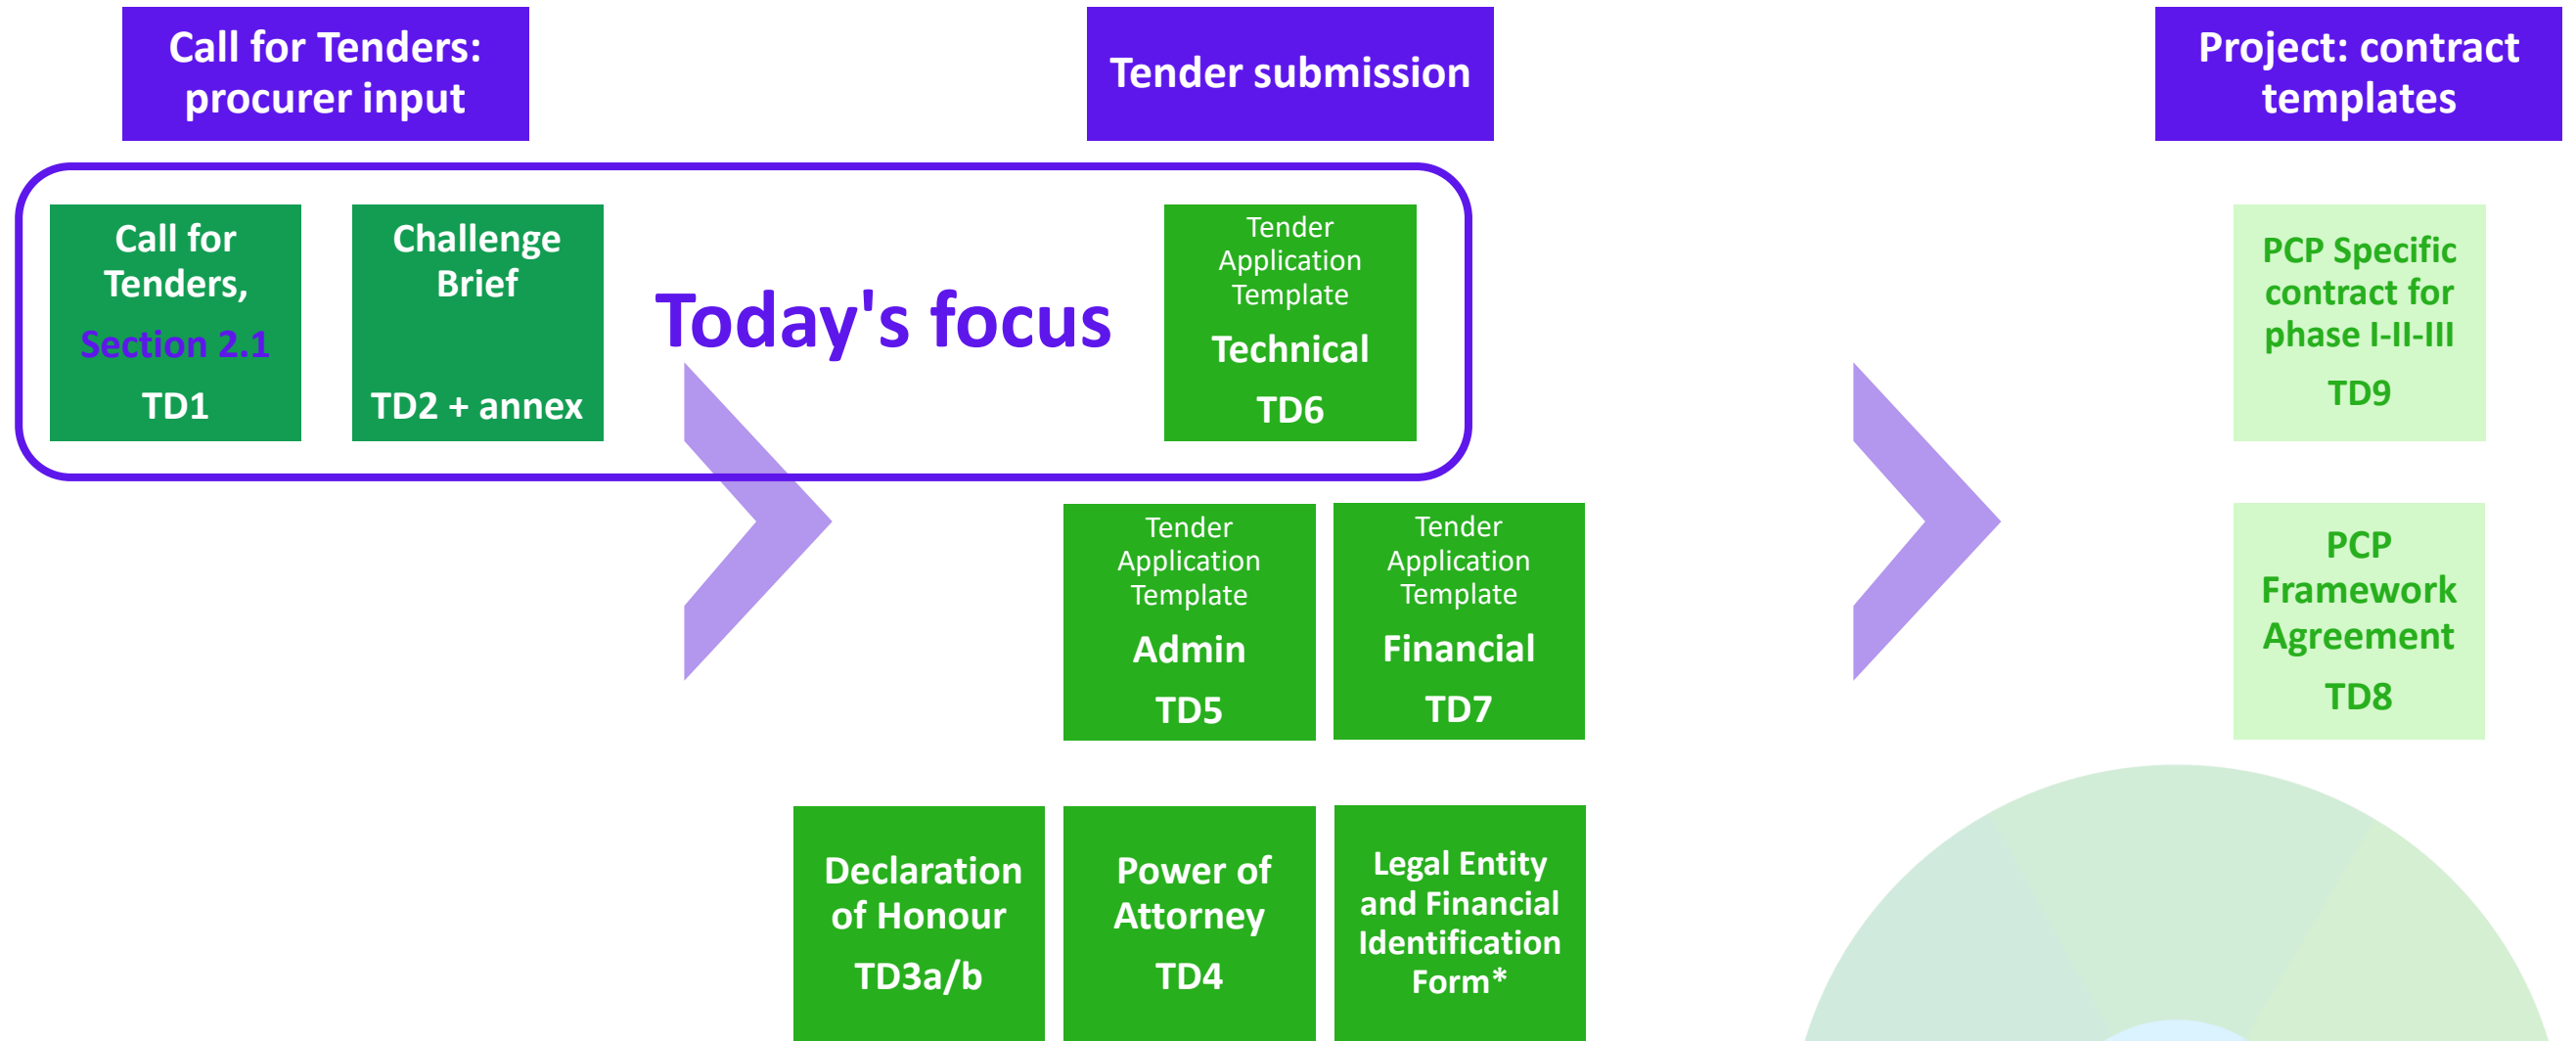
Call for Tenders: procurer input

Tender submission

Project: contract templates

Call for Tenders, Section 2.1 TD1

Challenge Brief TD2 + annex

Today's focus

Tender Application Template Technical TD6

PCP Specific contract for phase I-II-III TD9

Tender Application Template Admin TD5

Tender Application Template Financial TD7

PCP Framework Agreement TD8

Declaration of Honour TD3a/b

Power of Attorney TD4

Legal Entity and Financial Identification Form*